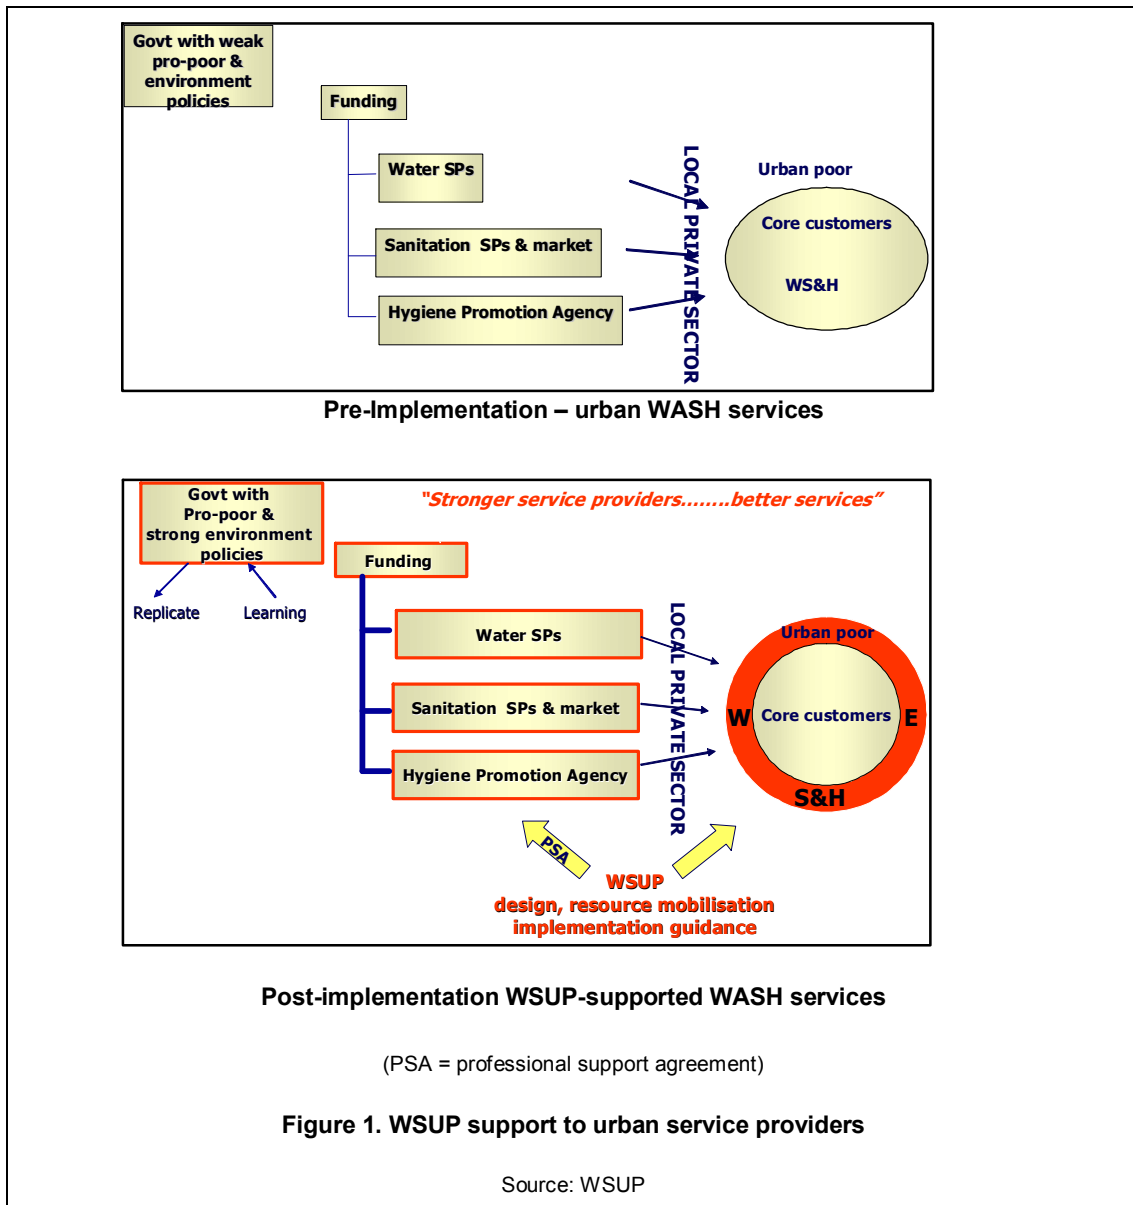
Govt with weak pro-poor & environment policies

Funding

Water SPs

Sanitation SPs & market

Hygiene Promotion Agency

LOCAL PRIVATE SECTOR

Urban poor

Core customers

WS&H

Pre-Implementation – urban WASH services

Govt with Pro-poor & strong environment policies

"Stronger service providers........better services"

Funding

Replicate

Learning

Water SPs

Sanitation SPs & market

Hygiene Promotion Agency

LOCAL PRIVATE SECTOR

Urban poor

W Core customers E

S&H

PSA

WSUP
design, resource mobilisation
implementation guidance

Post-implementation WSUP-supported WASH services

(PSA = professional support agreement)

Figure 1. WSUP support to urban service providers

Source: WSUP